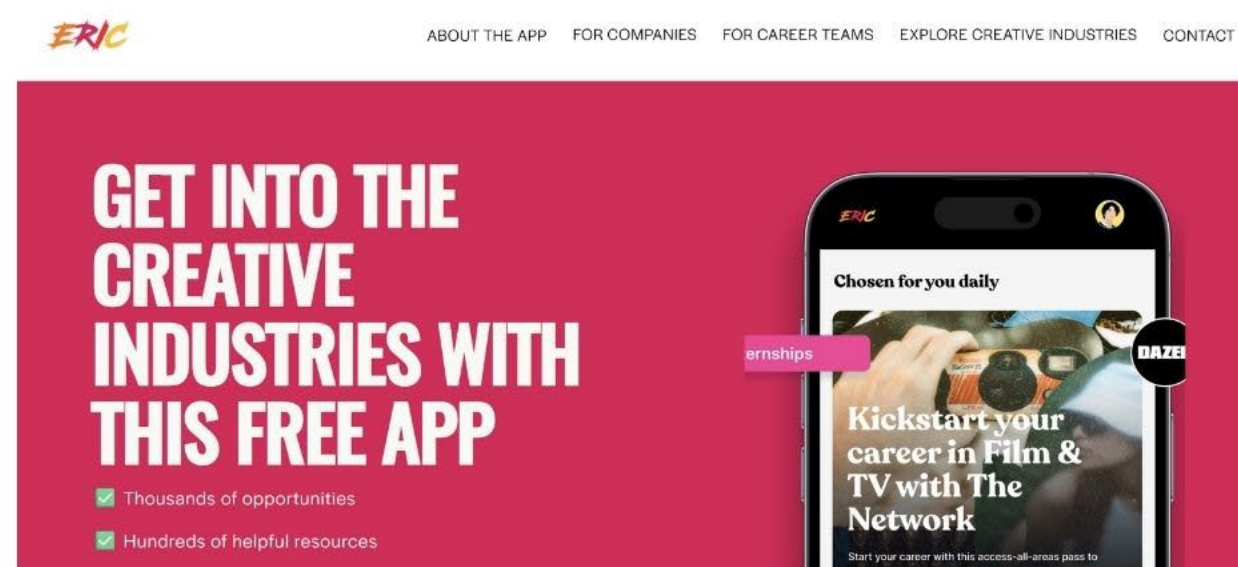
ERIC

ABOUT THE APP FOR COMPANIES FOR CAREER TEAMS EXPLORE CREATIVE INDUSTRIES CONTACT

GET INTO THE CREATIVE INDUSTRIES WITH THIS FREE APP

Thousands of opportunities

Hundreds of helpful resources

ERIC

Chosen for you daily

ernships

DAZE

Kickstart your career in Film & TV with The Network

Start your career with this access-all-areas pass to